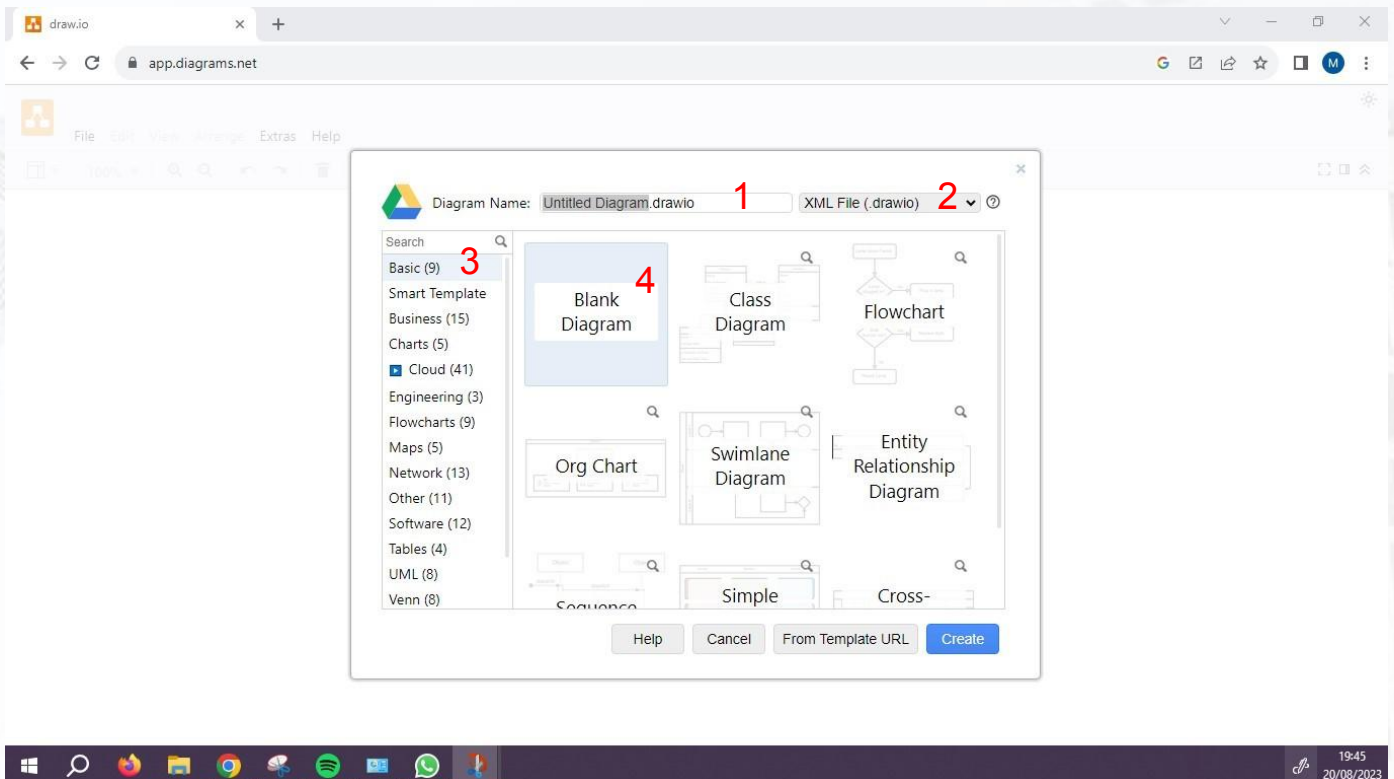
draw.io
app.diagrams.net
File Edit View Arrange Extras Help
100%

Diagram Name: Untitled Diagram.drawio 1
XML File (.drawio) 2

Search
Basic (9) 3
Smart Template
Business (15)
Charts (5)
Cloud (41)
Engineering (3)
Flowcharts (9)
Maps (5)
Network (13)
Other (11)
Software (12)
Tables (4)
UML (8)
Venn (8)

Blank Diagram 4
Class Diagram
Flowchart
Org Chart
Swimlane Diagram
Entity Relationship Diagram
Sequence
Simple
Cross-

Help
Cancel
From Template URL
Create

19:45
20/08/2023